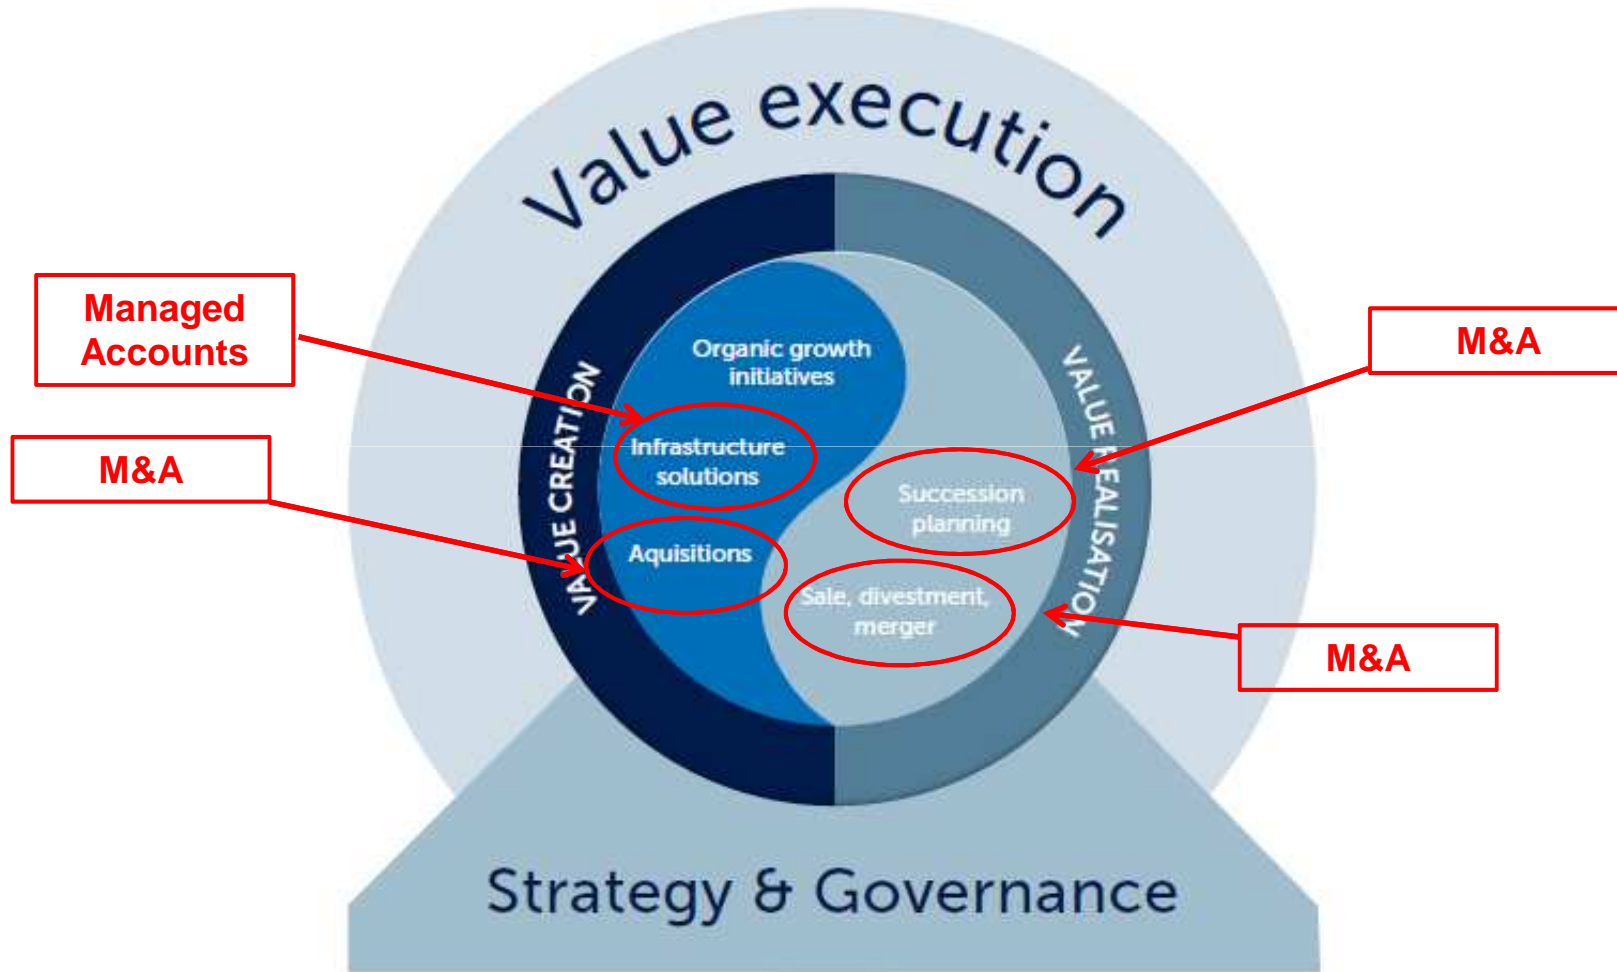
Value execution

Managed Accounts

M&A

VALUE CREATION

Organic growth initiatives

Infrastructure solutions

Aquisitions

VALUE REALISATION

M&A

Succession planning

Sale, divestment, merger

M&A

Strategy & Governance